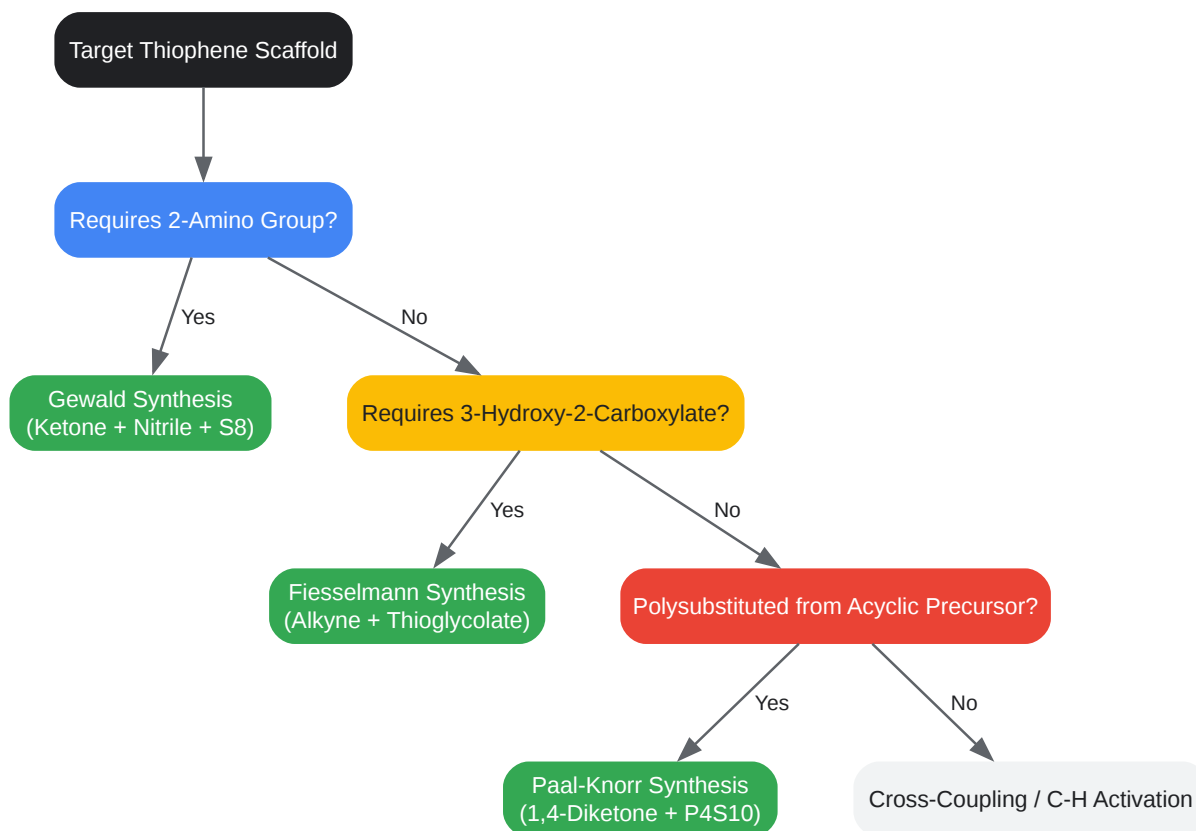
Target Thiophene Scaffold

Requires 2-Amino Group?

Yes

No

Gewald Synthesis
(Ketone + Nitrile + S8)

Requires 3-Hydroxy-2-Carboxylate?

Yes

No

Fiesselmann Synthesis
(Alkyne + Thioglycolate)

Polysubstituted from Acyclic Precursor?

Yes

No

Paal-Knorr Synthesis
(1,4-Diketone + P4S10)

Cross-Coupling / C-H Activation